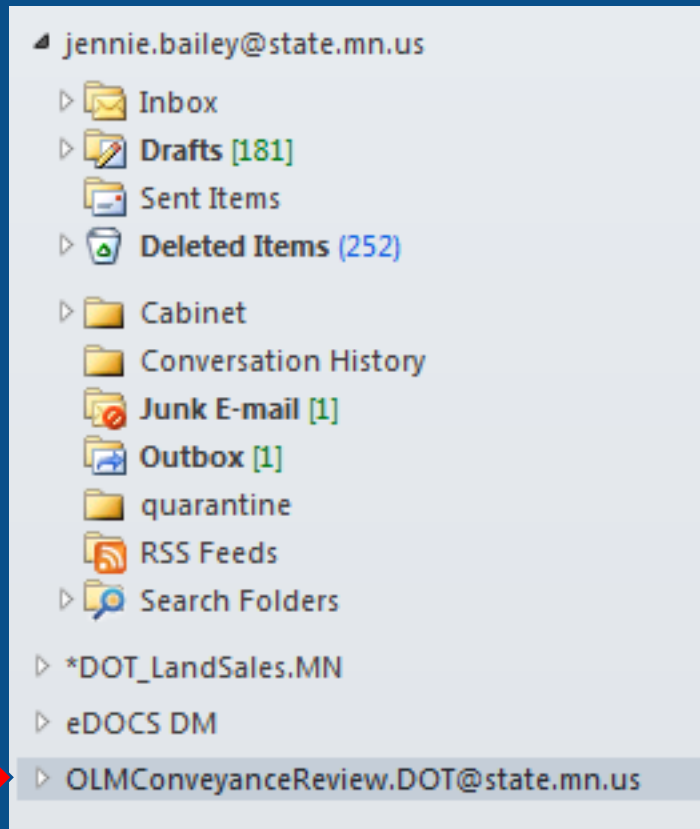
jennie.bailey@state.mn.us

Inbox

Drafts [181]

Sent Items

Deleted Items (252)

Cabinet

Conversation History

Junk E-mail [1]

Outbox [1]

quarantine

RSS Feeds

Search Folders

*DOT_LandSales.MN

eDOCS DM

OLMConveyanceReview.DOT@state.mn.us